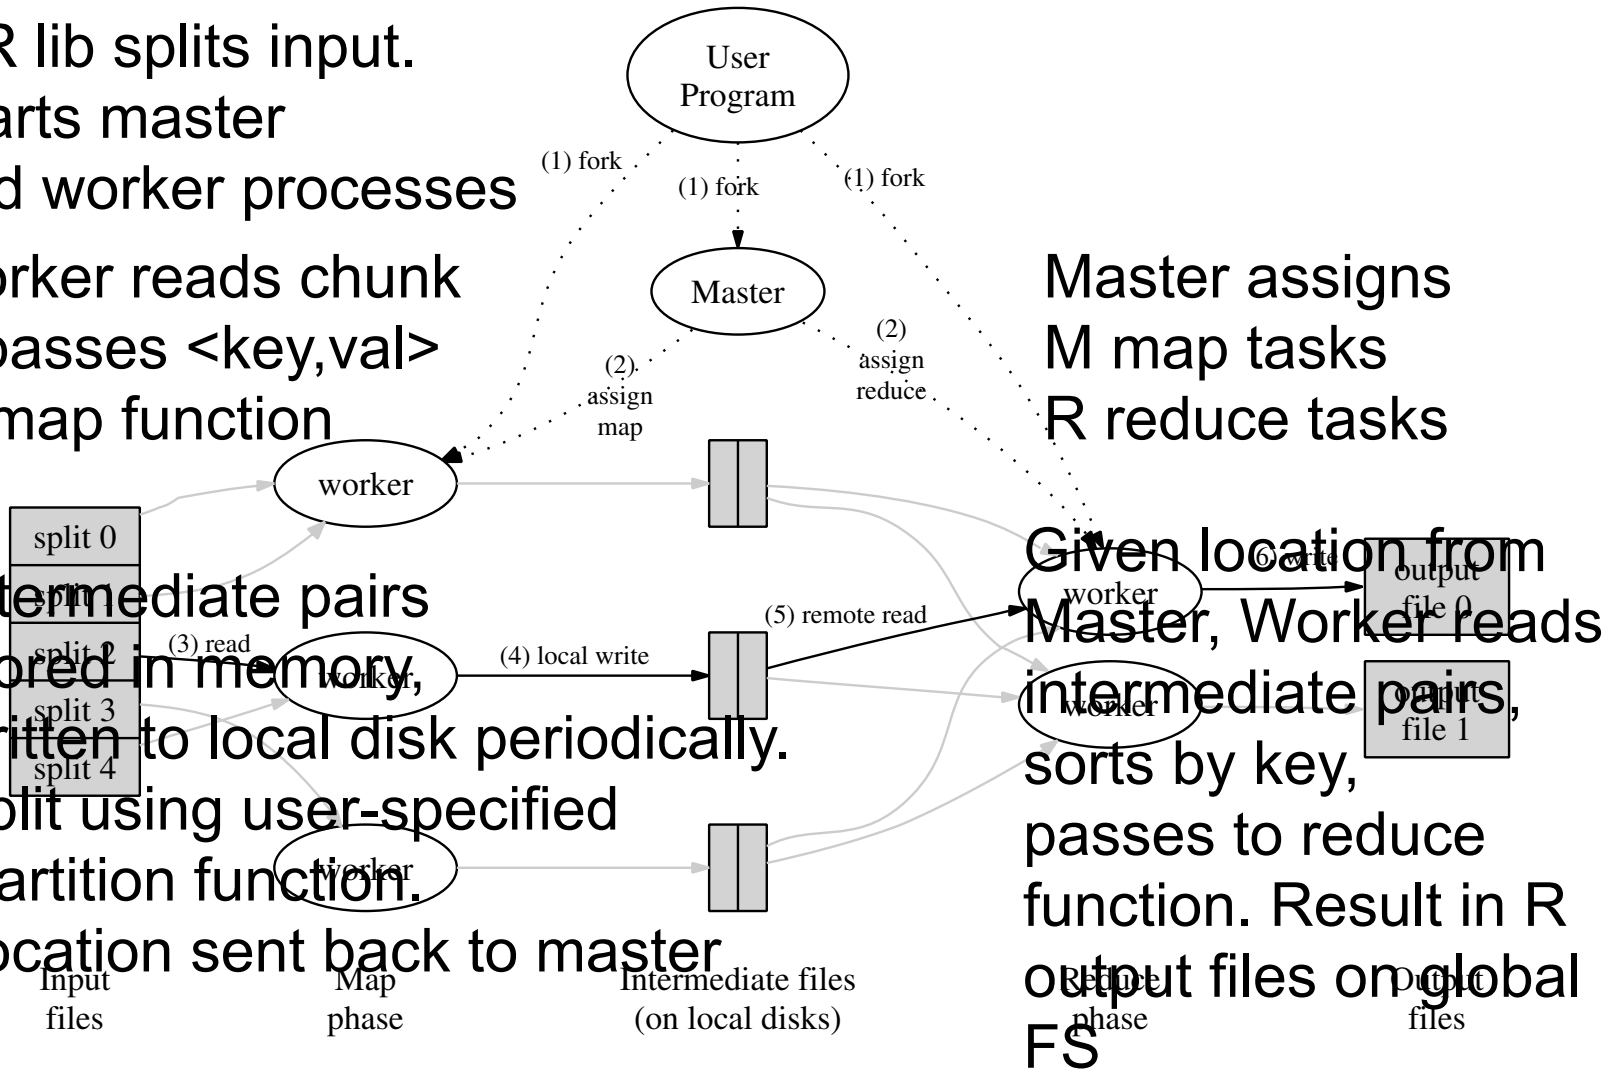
R lib splits input.
arts master
d worker processes

orker reads chunk
passes <key,val>
map function

User Program

(1) fork
(1) fork
(1) fork

Master

(2) assign map
(2) assign reduce

Master assigns
M map tasks
R reduce tasks

worker

split 0
split 1
split 2
split 3
split 4

termediate pairs
ored in memory,
ritten to local disk periodically.
plit using user-specified
artition function.
ocation sent back to master

(3) read
(4) local write
(5) remote read
(6) write

worker
worker
worker
worker

Given location from
Master, Worker reads
intermediate pairs,
sorts by key,
passes to reduce
function. Result in R
output files on global
FS

output file 0
output file 1

Input files
Map phase
Intermediate files (on local disks)
Reduce phase
Output files